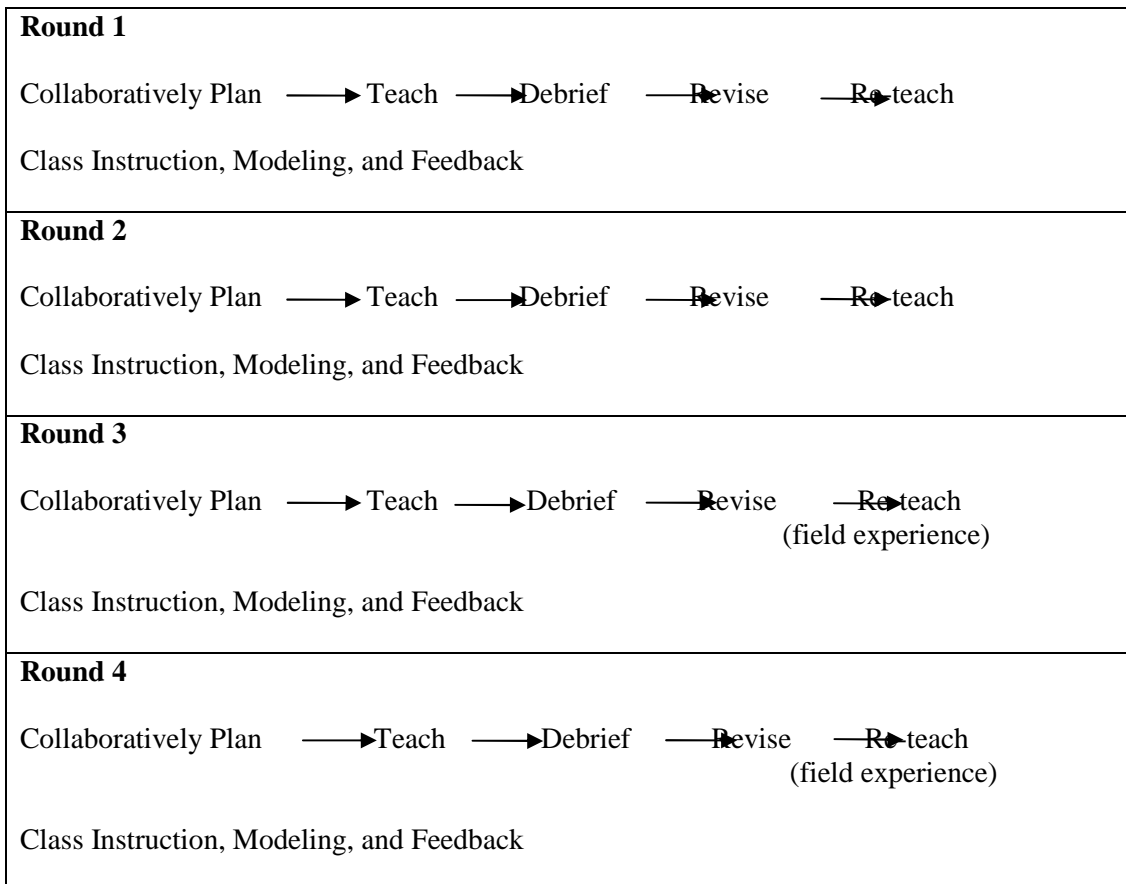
**Round 1**

Collaboratively Plan → Teach → Debrief → Revise → Re-teach

Class Instruction, Modeling, and Feedback

**Round 2**

Collaboratively Plan → Teach → Debrief → Revise → Re-teach

Class Instruction, Modeling, and Feedback

**Round 3**

Collaboratively Plan → Teach → Debrief → Revise → Re-teach (field experience)

Class Instruction, Modeling, and Feedback

**Round 4**

Collaboratively Plan → Teach → Debrief → Revise → Re-teach (field experience)

Class Instruction, Modeling, and Feedback